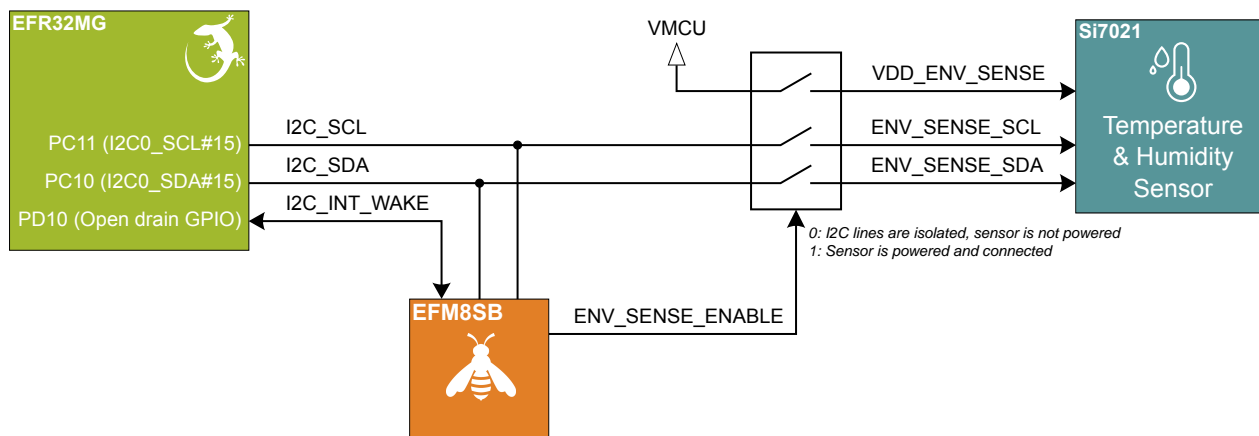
EFR32MG

PC11 (I2C0_SCL#15)
PC10 (I2C0_SDA#15)
PD10 (Open drain GPIO)

I2C_SCL
I2C_SDA
I2C_INT_WAKE

VMCU

VDD_ENV_SENSE
ENV_SENSE_SCL
ENV_SENSE_SDA

Si7021
Temperature & Humidity Sensor

0: I2C lines are isolated, sensor is not powered
1: Sensor is powered and connected

EFM8SB

ENV_SENSE_ENABLE